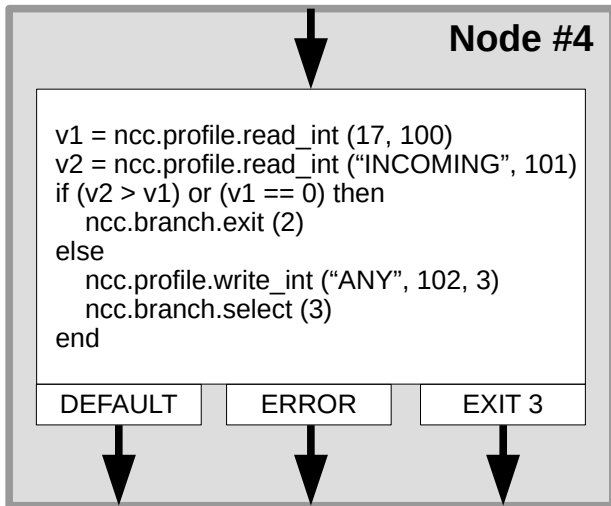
Node #4

v1 = ncc.profile.read_int (17, 100)
v2 = ncc.profile.read_int ("INCOMING", 101)
if (v2 > v1) or (v1 == 0) then
ncc.branch.exit (2)
else
ncc.profile.write_int ("ANY", 102, 3)
ncc.branch.select (3)
end

DEFAULT

ERROR

EXIT 3